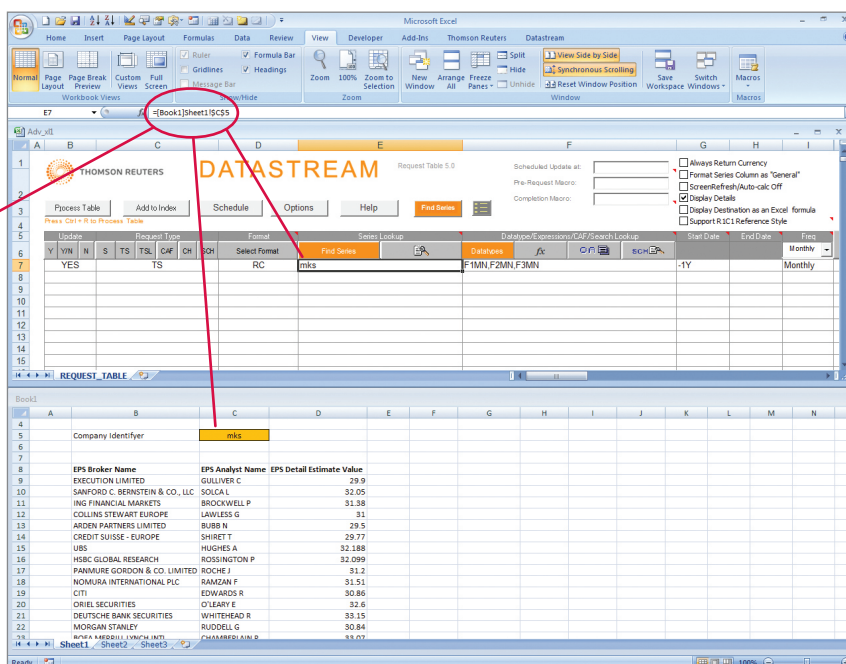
Microsoft Excel

Home Insert Page Layout Formulas Data Review View Developer Add-Ins Thomson Reuters Datastream

Normal Page Layout Page Break Preview Custom Views Full Screen
Workbook Views
Ruler Gridlines Message Bar Formula Bar Headings
Show/Hide
Zoom 100% Zoom to Selection
Zoom
New Window Arrange All Freeze Panes Split Hide Unhide View Side by Side Synchronous Scrolling Reset Window Position Save Workspace Switch Windows
Window
Macros
Macros

E7 fx =[Book1]Sheet1!$C$5

Adv_xl1

THOMSON REUTERS DATASTREAM Request Table 5.0
Scheduled Update at:
Pre-Request Macro:
Completion Macro:
Always Return Currency
Format Series Column as "General"
ScreenRefresh/Auto-calc Off
Display Details
Display Destination as an Excel formula
Support R1C1 Reference Style

Process Table Add to Index Schedule Options Help Find Series
Press Ctrl + R to Process Table

Update Request Type Format Series Lookup Datatype/Expressions/CAF/Search Lookup Start Date End Date Freq
Y Y/N N S TS TSL CAF CH SCH Select Format Find Series Datatypes fx Monthly

| | A | B | C | D | E | F | G | H | I |
|---|---|---|---|---|---|---|---|---|---|
| 7 | | YES | TS | RC | mks | F1MN,F2MN,F3MN | -1Y | | Monthly |

REQUEST_TABLE

Book1

| | A | B | C | D |
|---|---|---|---|---|
| 5 | | Company Identifyer | mks | |
| 8 | | EPS Broker Name | EPS Analyst Name | EPS Detail Estimate Value |
| 9 | | EXECUTION LIMITED | GULLIVER C | 29.9 |
| 10 | | SANFORD C. BERNSTEIN & CO., LLC | SOLCA L | 32.05 |
| 11 | | ING FINANCIAL MARKETS | BROCKWELL P | 31.38 |
| 12 | | COLLINS STEWART EUROPE | LAWLESS G | 31 |
| 13 | | ARDEN PARTNERS LIMITED | BUBB N | 29.5 |
| 14 | | CREDIT SUISSE - EUROPE | SHIRET T | 29.77 |
| 15 | | UBS | HUGHES A | 32.188 |
| 16 | | HSBC GLOBAL RESEARCH | ROSSINGTON P | 32.099 |
| 17 | | PANMURE GORDON & CO. LIMITED | ROCHE J | 31.2 |
| 18 | | NOMURA INTERNATIONAL PLC | RAMZAN F | 31.51 |
| 19 | | CITI | EDWARDS R | 30.86 |
| 20 | | ORIEL SECURITIES | O'LEARY E | 32.6 |
| 21 | | DEUTSCHE BANK SECURITIES | WHITEHEAD R | 33.15 |
| 22 | | MORGAN STANLEY | RUDDELL G | 30.84 |
| 23 | | BOFA MERRILL LYNCH INTL | CHAMBERLAIN P | 33.07 |

Sheet1 Sheet2 Sheet3
Ready 100%